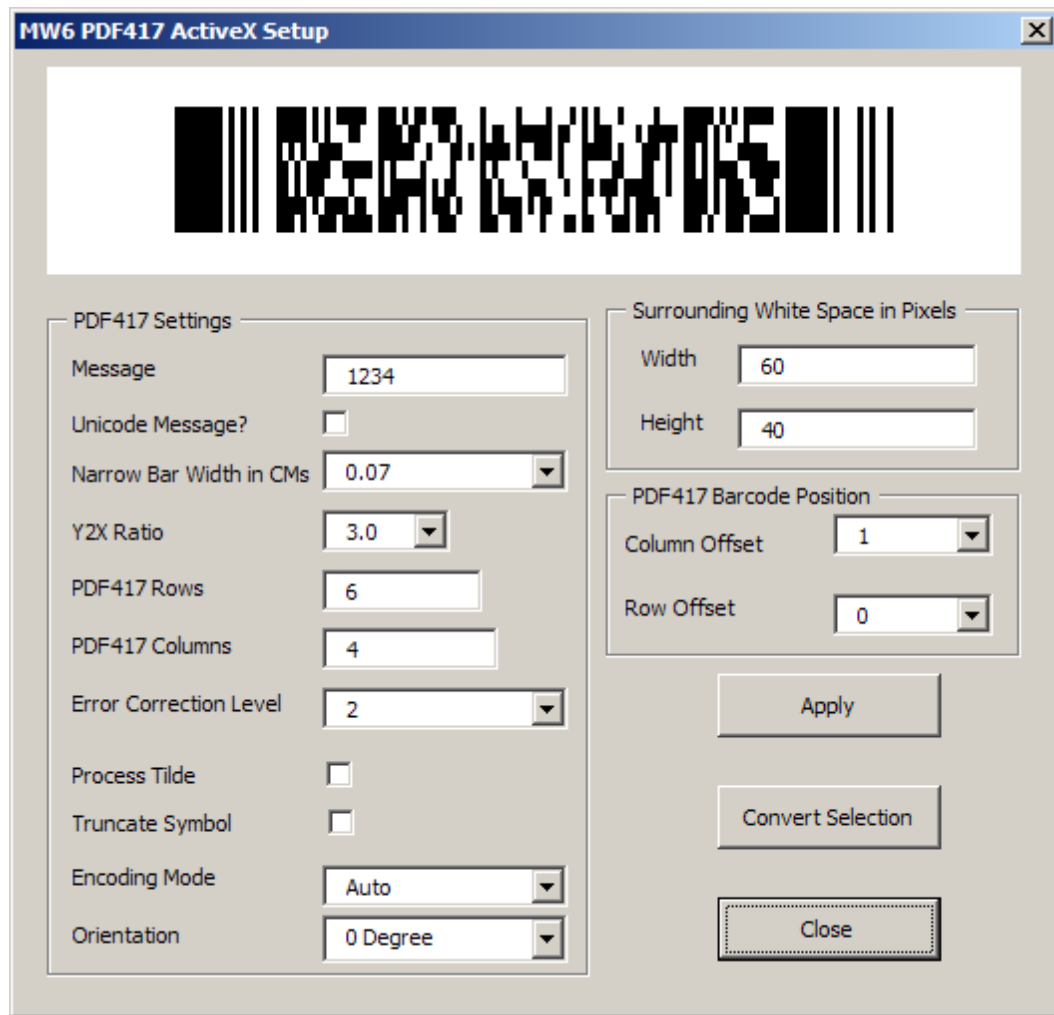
MW6 PDF417 ActiveX Setup

PDF417 Settings

Message 1234

Unicode Message?

Narrow Bar Width in CMs 0.07

Y2X Ratio 3.0

PDF417 Rows 6

PDF417 Columns 4

Error Correction Level 2

Process Tilde

Truncate Symbol

Encoding Mode Auto

Orientation 0 Degree

Surrounding White Space in Pixels

Width 60

Height 40

PDF417 Barcode Position

Column Offset 1

Row Offset 0

Apply

Convert Selection

Close